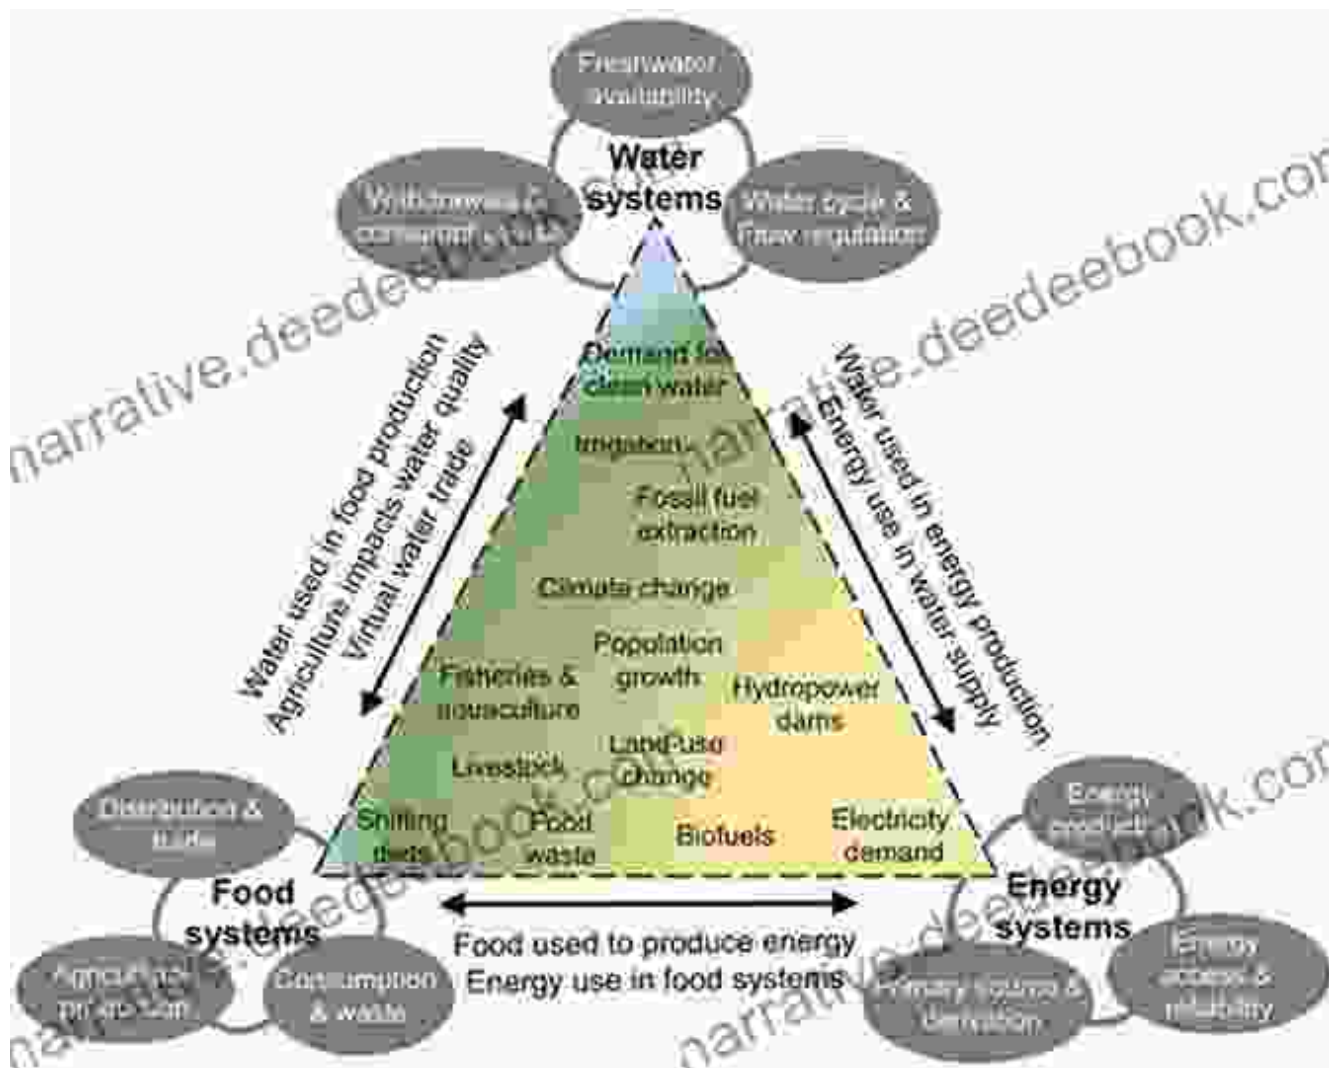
Freshwater availability

Water systems

Withdrawals & consumptive use

Water cycle & flow regulation

narrative.deedeebook.com

Water used in food production
Agriculture impacts water quality
Virtual water trade

Demand for clean water

Irrigation

Fossil fuel extraction

Climate change

Population growth

Fisheries & aquaculture

Hydropower dams

Livestock

Land-use change

Shifting diets

Food waste

Biofuels

Electricity demand

Water used in energy production
Energy use in water supply

Distribution & trade

Food systems

Agricultural production

Consumption & waste

Food used to produce energy
Energy use in food systems

Energy production

Energy systems

Energy access & reliability

Primary source & conversion

narrative.deedeebook.com